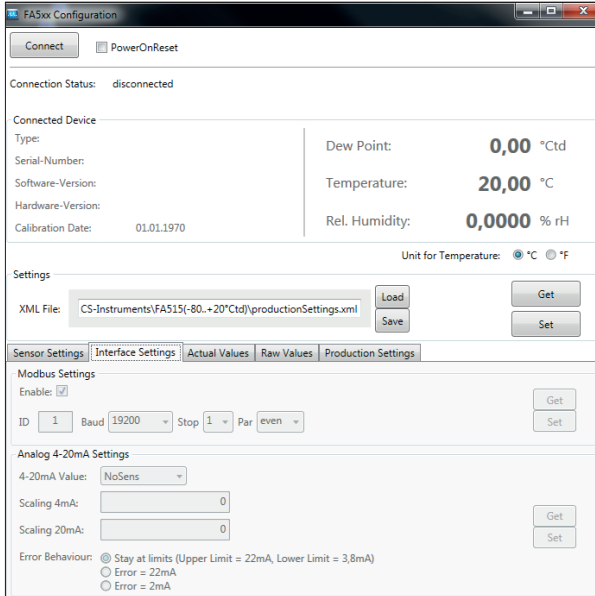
FA5xx Configuration

Connect
PowerOnReset

Connection Status: disconnected

Connected Device
Type:
Serial-Number:
Software-Version:
Hardware-Version:
Calibration Date: 01.01.1970

Dew Point: 0,00 °Ctd
Temperature: 20,00 °C
Rel. Humidity: 0,0000 % rH

Unit for Temperature: °C °F

Settings
XML File: CS-Instruments\FA515(-80..+20°Ctd)\productionSettings.xml
Load
Save
Get
Set

Sensor Settings | Interface Settings | Actual Values | Raw Values | Production Settings

Modbus Settings
Enable:
ID 1 Baud 19200 Stop 1 Par even
Get
Set

Analog 4-20mA Settings
4-20mA Value: NoSens
Scaling 4mA: 0
Scaling 20mA: 0
Error Behaviour: Stay at limits (Upper Limit = 22mA, Lower Limit = 3,8mA)
Error = 22mA
Error = 2mA
Get
Set